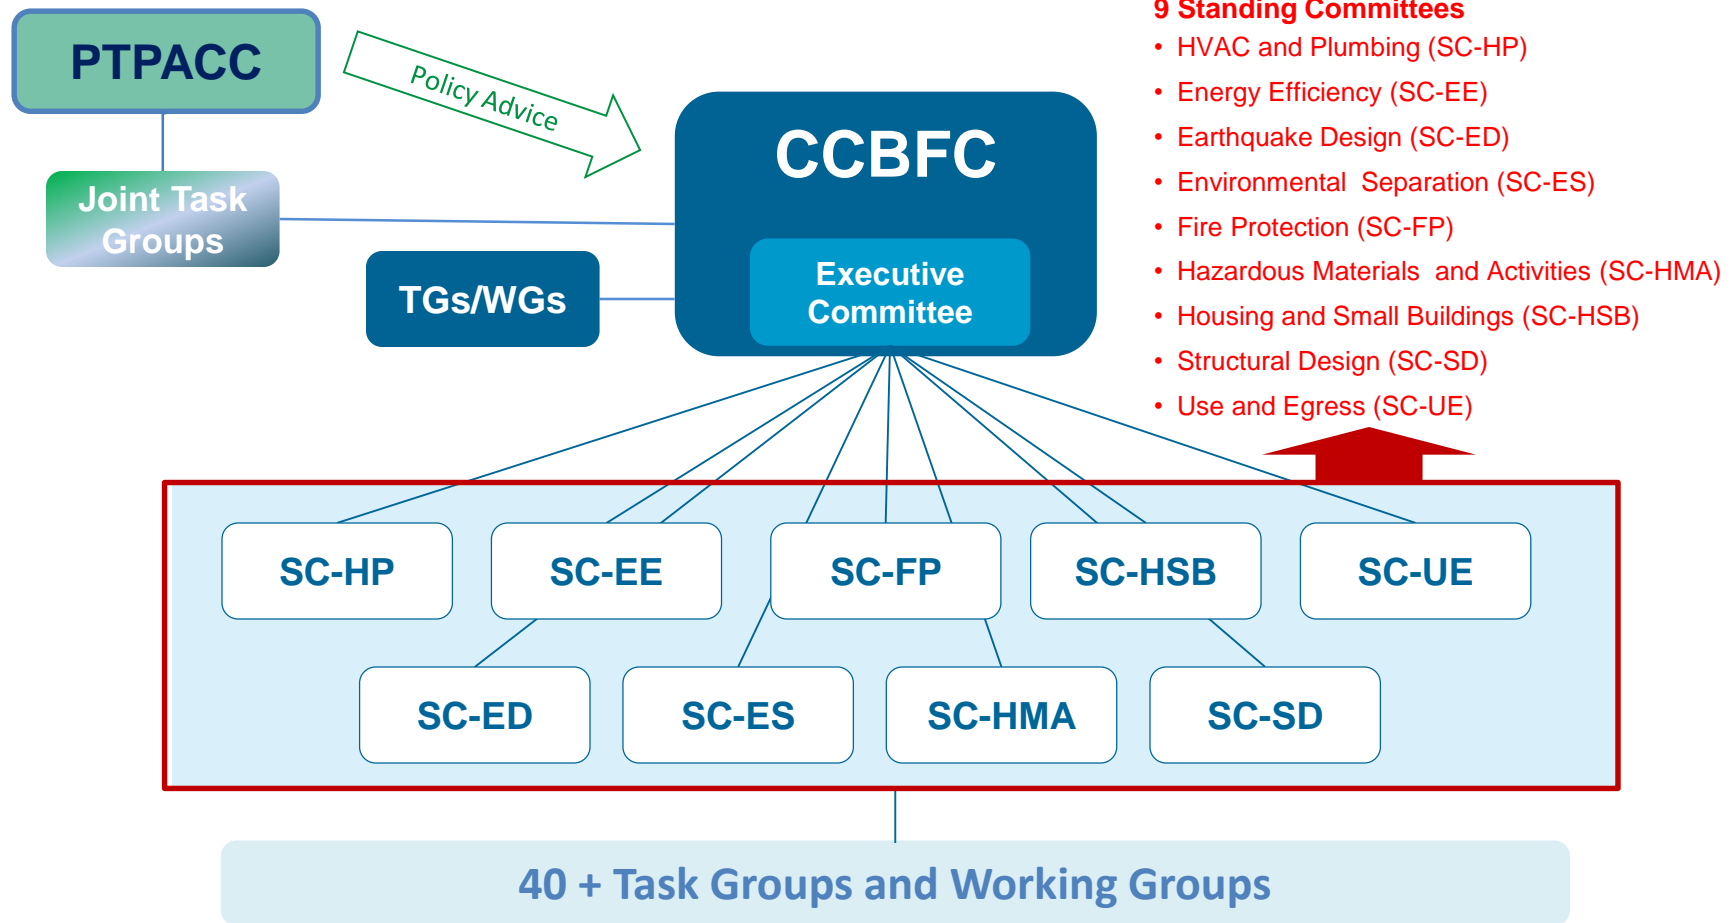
PTPACC

Policy Advice

Joint Task Groups

TGs/WGs

CCBFC

Executive Committee

9 Standing Committees

- HVAC and Plumbing (SC-HP)
- Energy Efficiency (SC-EE)
- Earthquake Design (SC-ED)
- Environmental Separation (SC-ES)
- Fire Protection (SC-FP)
- Hazardous Materials and Activities (SC-HMA)
- Housing and Small Buildings (SC-HSB)
- Structural Design (SC-SD)
- Use and Egress (SC-UE)

SC-HP
SC-EE
SC-FP
SC-HSB
SC-UE
SC-ED
SC-ES
SC-HMA
SC-SD

40 + Task Groups and Working Groups